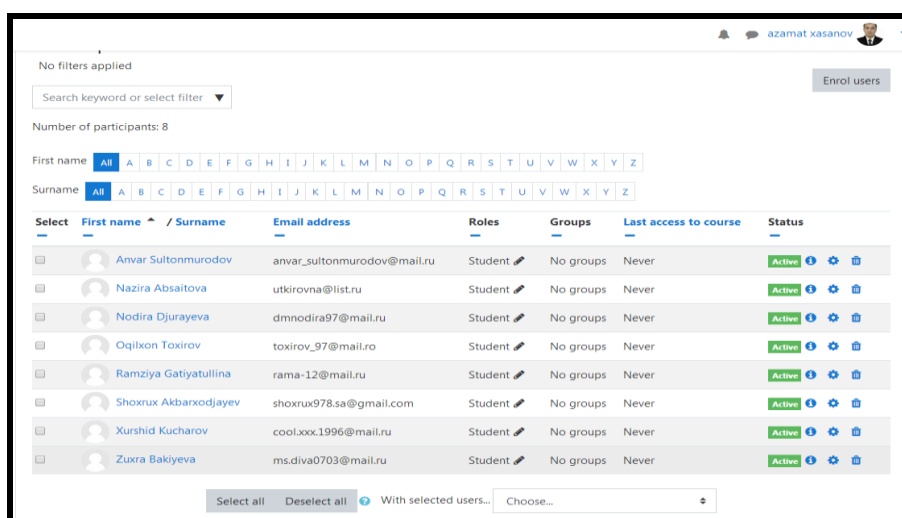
azamat xasanov

No filters applied

Enrol users

Search keyword or select filter ▼

Number of participants: 8

First name All A B C D E F G H I J K L M N O P Q R S T U V W X Y Z

Surname All A B C D E F G H I J K L M N O P Q R S T U V W X Y Z

| Select | First name / Surname | Email address | Roles | Groups | Last access to course | Status |
|---|---|---|---|---|---|---|
| | Anvar Sultonmurodov | anvar_sultonmurodov@mail.ru | Student | No groups | Never | Active |
| | Nazira Absaitova | utkirovna@list.ru | Student | No groups | Never | Active |
| | Nodira Djurayeva | dmnodira97@mail.ru | Student | No groups | Never | Active |
| | Oqilxon Toxirov | toxirov_97@mail.ro | Student | No groups | Never | Active |
| | Ramziya Gatiyatullina | rama-12@mail.ru | Student | No groups | Never | Active |
| | Shoxrux Akbarxodjayev | shoxrux978.sa@gmail.com | Student | No groups | Never | Active |
| | Xurshid Kucharov | cool.xxx.1996@mail.ru | Student | No groups | Never | Active |
| | Zuxra Bakiyeva | ms.diva0703@mail.ru | Student | No groups | Never | Active |

Select all Deselect all With selected users... Choose...